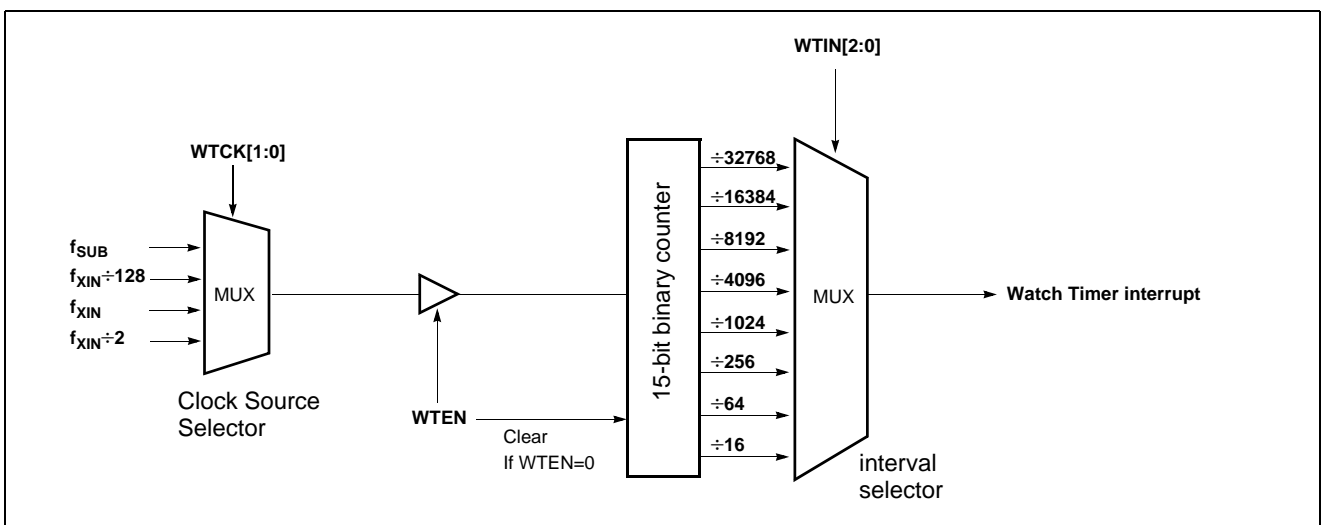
WTIN[2:0]

WTCK[1:0]

$f_{SUB}$

$f_{XIN}\div128$

$f_{XIN}$

$f_{XIN}\div2$

MUX

Clock Source Selector

WTEN

Clear If WTEN=0

15-bit binary counter

$\div32768$

$\div16384$

$\div8192$

$\div4096$

$\div1024$

$\div256$

$\div64$

$\div16$

MUX

interval selector

Watch Timer interrupt